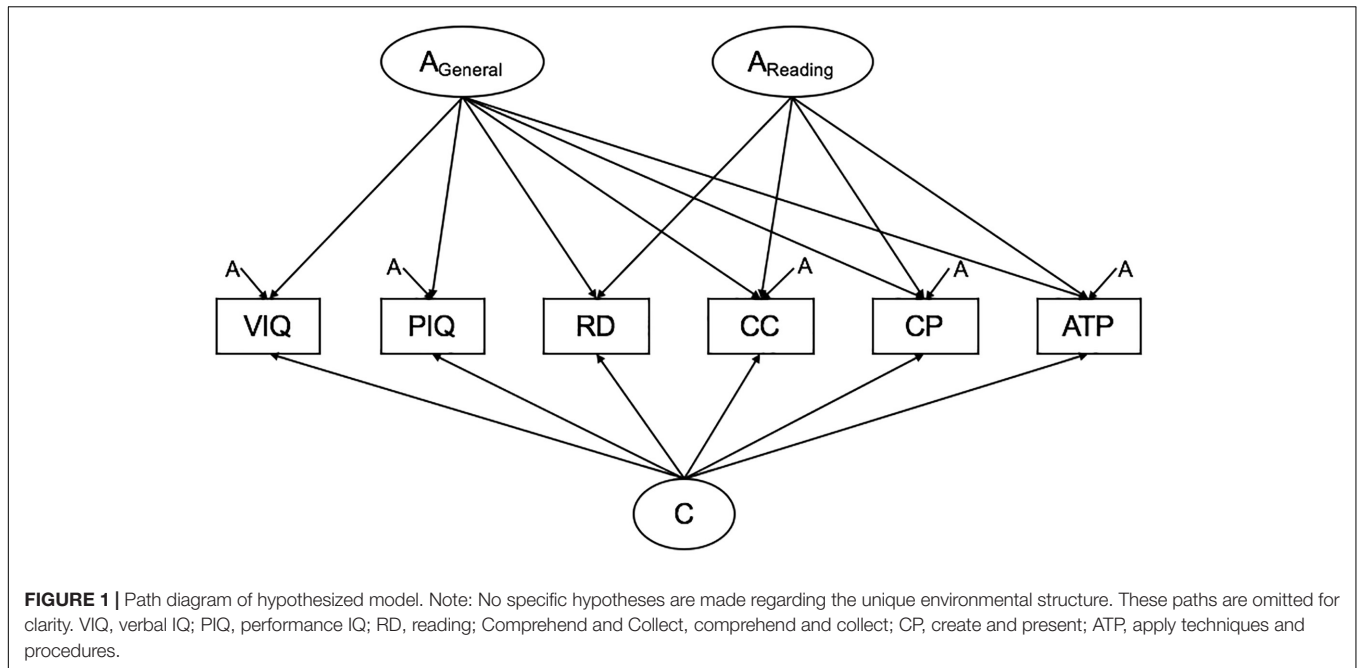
$A_{General}$

$A_{Reading}$

A

A

A

A

A

A

VIQ

PIQ

RD

CC

CP

ATP

C

**FIGURE 1 |** Path diagram of hypothesized model. Note: No specific hypotheses are made regarding the unique environmental structure. These paths are omitted for clarity. VIQ, verbal IQ; PIQ, performance IQ; RD, reading; Comprehend and Collect, comprehend and collect; CP, create and present; ATP, apply techniques and procedures.